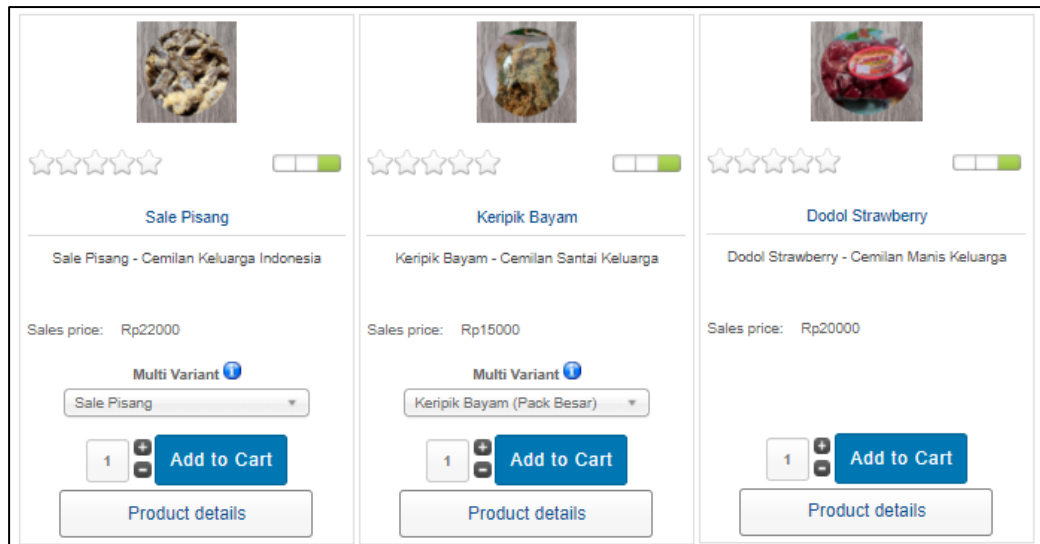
Sale Pisang

Sale Pisang - Cemilan Keluarga Indonesia

Sales price: Rp22000

Multi Variant

Sale Pisang

1

Add to Cart

Product details

Keripik Bayam

Keripik Bayam - Cemilan Santai Keluarga

Sales price: Rp15000

Multi Variant

Keripik Bayam (Pack Besar)

1

Add to Cart

Product details

Dodol Strawberry

Dodol Strawberry - Cemilan Manis Keluarga

Sales price: Rp20000

1

Add to Cart

Product details